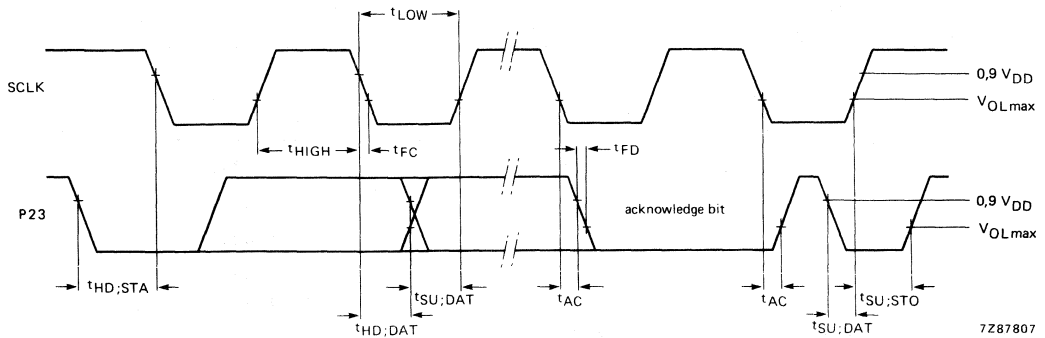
$t_{LOW}$

SCLK

0,9 $V_{DD}$

$V_{OLmax}$

$t_{HIGH}$

$t_{FC}$

$t_{FD}$

P23

acknowledge bit

0,9 $V_{DD}$

$V_{OLmax}$

$t_{HD;STA}$

$t_{SU;DAT}$

$t_{AC}$

$t_{AC}$

$t_{SU;STO}$

$t_{HD;DAT}$

$t_{SU;DAT}$

7Z87807